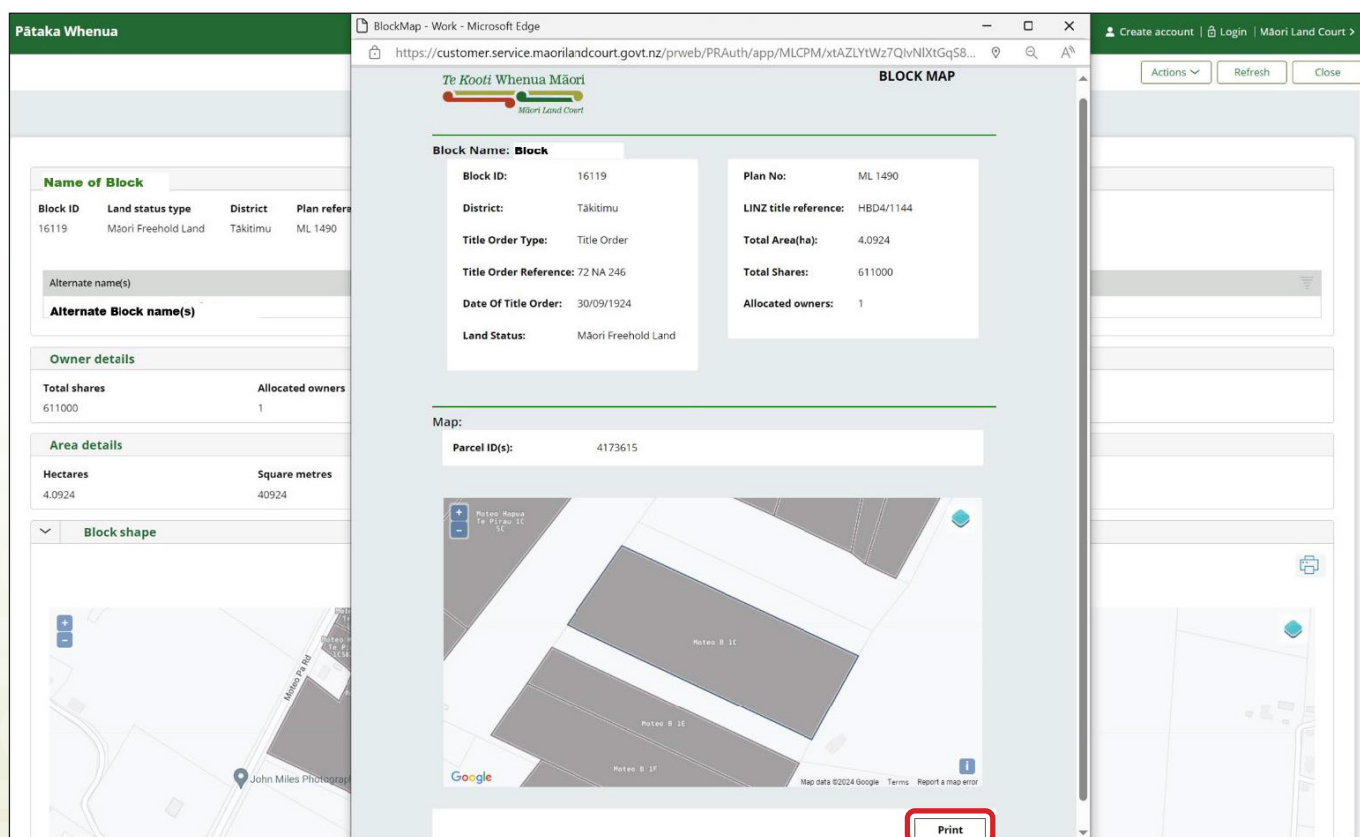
Pātaka Whenua

BlockMap - Work - Microsoft Edge

https://customer.service.maorilandcourt.govt.nz/prweb/PRAuth/app/MLCPM/xtAZLYtWz7QlvNlXtGqS8...

Create account | Login | Māori Land Court >

Actions Refresh Close

Te Kooti Whenua Māori
Māori Land Court

BLOCK MAP

Block Name: Block

| | |
|---|---|
| Block ID: | 16119 |
| District: | Tākitimu |
| Title Order Type: | Title Order |
| Title Order Reference: | 72 NA 246 |
| Date Of Title Order: | 30/09/1924 |
| Land Status: | Māori Freehold Land |

| | |
|---|---|
| Plan No: | ML 1490 |
| LINZ title reference: | HBD4/1144 |
| Total Area(ha): | 4.0924 |
| Total Shares: | 611000 |
| Allocated owners: | 1 |

Map:

Parcel ID(s): 4173615

Moteo Hapua Te Pirau 1C 5C

Moteo B 1C

Moteo B 1E

Moteo B 1F

Google

Map data ©2024 Google Terms Report a map error

Print

Name of Block

| Block ID | Land status type | District | Plan refere |
|---|---|---|---|
| 16119 | Māori Freehold Land | Tākitimu | ML 1490 |

Alternate name(s)

Alternate Block name(s)

Owner details

| Total shares | Allocated owners |
|---|---|
| 611000 | 1 |

Area details

| Hectares | Square metres |
|---|---|
| 4.0924 | 40924 |

Block shape

Moteo Pa Rd

John Miles Photograph